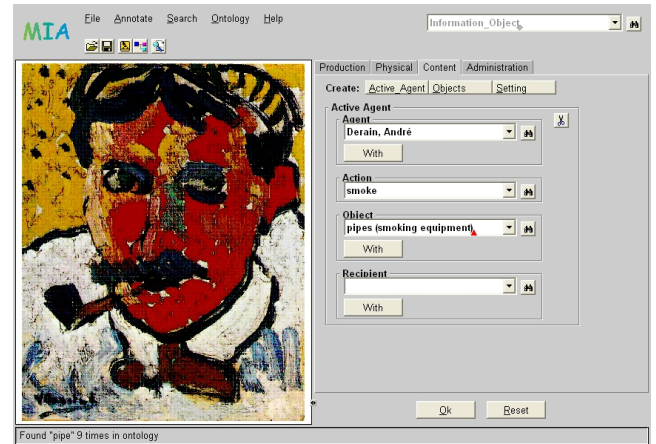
MIA

File Annotate Search Ontology Help

Information_Object

Production Physical Content Administration

Create: Active_Agent Objects Setting

Active Agent

Agent

Derain, André

With

Action

smoke

Object

pipes (smoking equipment)

With

Recipient

With

Ok Reset

Found "pipe" 9 times in ontology